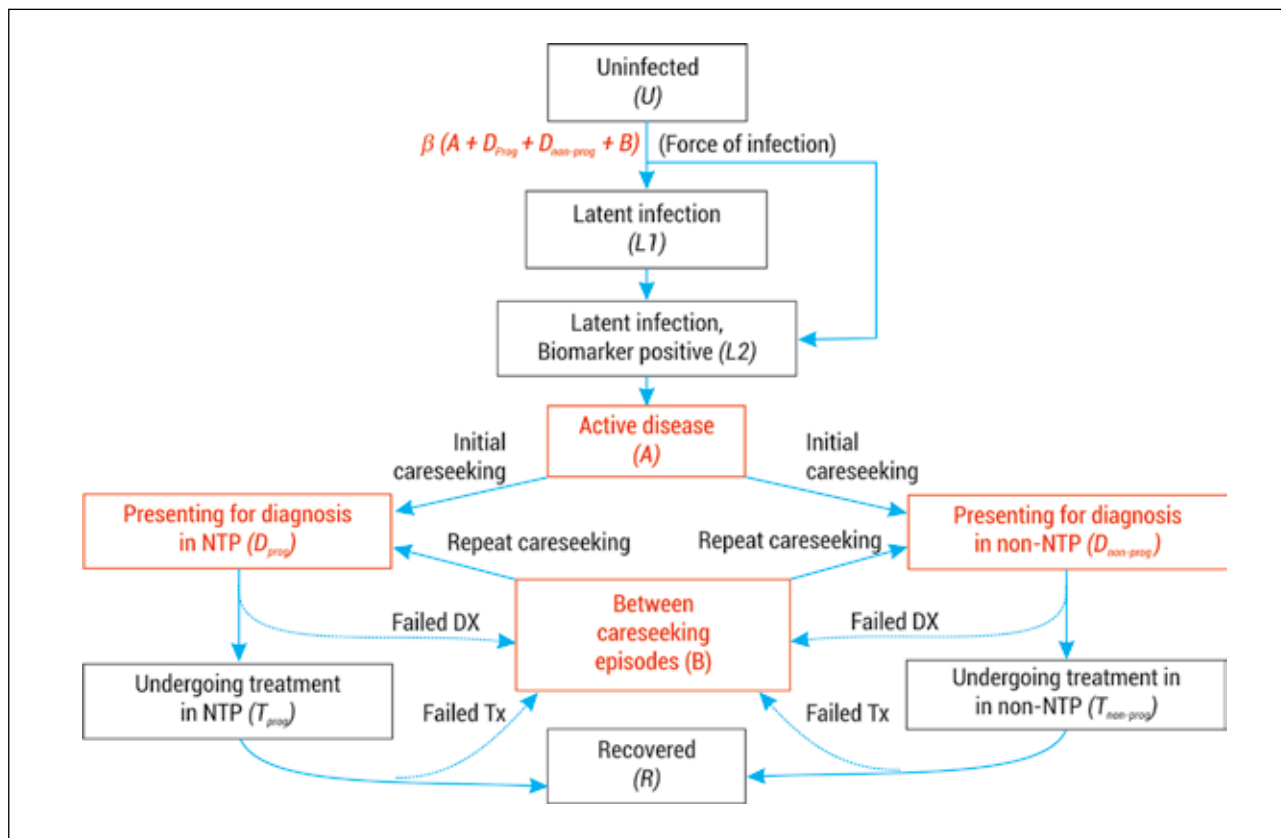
Uninfected
(U)

$\beta$ (A + $D_{Prog}$ + $D_{non\text{-}prog}$ + B)

(Force of infection)

Latent infection
(L1)

Latent infection,
Biomarker positive (L2)

Active disease
(A)

Initial
careseeking

Initial
careseeking

Presenting for diagnosis
in NTP ($D_{prog}$)

Repeat careseeking

Repeat careseeking

Presenting for diagnosis
in non-NTP ($D_{non\text{-}prog}$)

Failed DX

Between
careseeking
episodes (B)

Failed DX

Undergoing treatment
in NTP ($T_{prog}$)

Failed Tx

Failed Tx

Undergoing treatment in
in non-NTP ($T_{non\text{-}prog}$)

Recovered
(R)